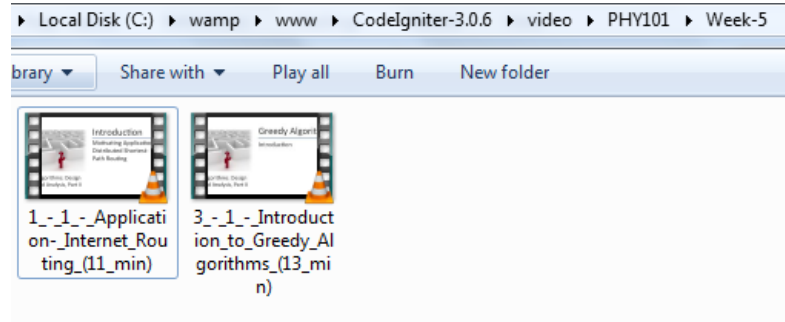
▸ Local Disk (C:) ▸ wamp ▸ www ▸ CodeIgniter-3.0.6 ▸ video ▸ PHY101 ▸ Week-5

brary ▾ Share with ▾ Play all Burn New folder

Introduction
Motivating Application: Distributed Shortest Path Routing
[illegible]orithms: Design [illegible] Analysis, Part II

1_-_1_-_Application-_Internet_Routing_(11_min)

Greedy Algorit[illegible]
Introduction
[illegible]orithms: Design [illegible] Analysis, Part II

3_-_1_-_Introduction_to_Greedy_Algorithms_(13_min)